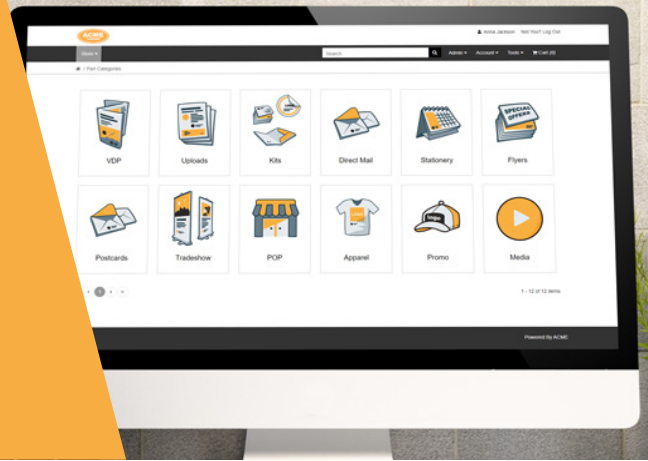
ACME

Annie Jackson Not You? Log Out

Store

Search

Admin Account Tools Cart (0)

/ Part Categories

SPECIAL OFFERS

VDP

Uploads

Kits

Direct Mail

Stationery

Flyers

Postcards

Tradeshow

POP

Apparel

Promo

Media

1

1 - 12 of 12 items

Powered By ACME